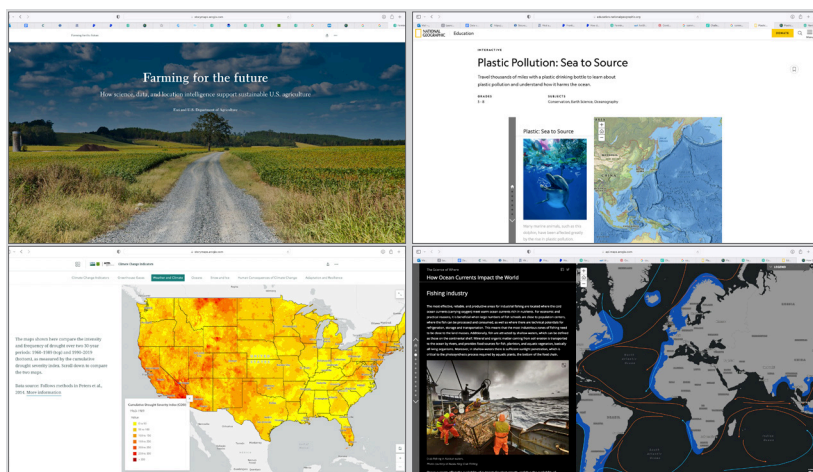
Farming for the future

How science, data, and location intelligence support sustainable U.S. agriculture

NATIONAL GEOGRAPHIC Education

INTERACTIVE

Plastic Pollution: Sea to Source

Travel thousands of miles with a plastic drinking bottle to learn about plastic pollution and understand how it harms the ocean.

GRADES
3 - 8

SUBJECTS
Conservation, Earth Science, Oceanography

Plastic: Sea to Source

Climate Change Indicators

Climate Change Indicators | Greenhouse Gases | Weather and Climate | Oceans | Snow and Ice | Health | Society and Ecosystems | Adaptation and Resilience

The maps above here compare the intensity and frequency of drought over two 30-year periods: 1966–1995 (top) and 1990–2019 (bottom), as measured by the cumulative drought severity index. Scroll down to compare the two maps.

Data source: Follows methods in Peters et al. 2014. More information

Cumulative Drought Severity Index (CDSI)

How Ocean Currents Impact the World

Fishing industry